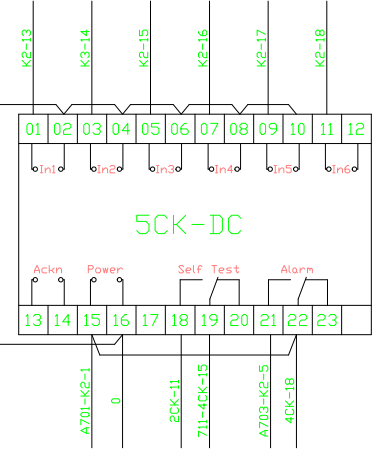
K2-13
K3-14
K2-15
K2-16
K2-17
K2-18

01 02 03 04 05 06 07 08 09 10 11 12

In1 In2 In3 In4 In5 In6

5CK-DC

Ackn Power Self Test Alarm

13 14 15 16 17 18 19 20 21 22 23

A701-K2-1
0
2CK-11
711-4CK-15
A703-K2-5
4CK-18